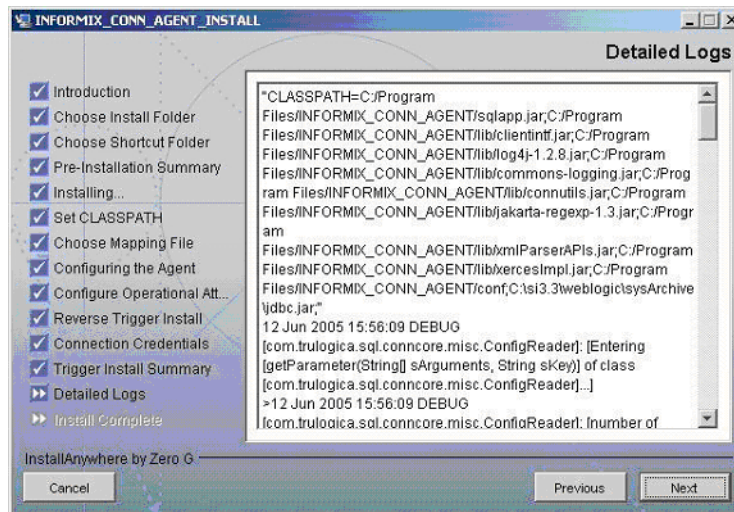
INFORMIX_CONN_AGENT_INSTALL

Detailed Logs

Introduction
Choose Install Folder
Choose Shortcut Folder
Pre-Installation Summary
Installing...
Set CLASSPATH
Choose Mapping File
Configuring the Agent
Configure Operational Att...
Reverse Trigger Install
Connection Credentials
Trigger Install Summary
Detailed Logs
Install Complete

"CLASSPATH=C:/Program Files/INFORMIX_CONN_AGENT/sqlapp.jar;C:/Program Files/INFORMIX_CONN_AGENT/lib/clientintf.jar;C:/Program Files/INFORMIX_CONN_AGENT/lib/log4j-1.2.8.jar;C:/Program Files/INFORMIX_CONN_AGENT/lib/commons-logging.jar;C:/Program Files/INFORMIX_CONN_AGENT/lib/connutils.jar;C:/Program Files/INFORMIX_CONN_AGENT/lib/jakarta-regexp-1.3.jar;C:/Program Files/INFORMIX_CONN_AGENT/lib/xmlParserAPIs.jar;C:/Program Files/INFORMIX_CONN_AGENT/lib/xercesImpl.jar;C:/Program Files/INFORMIX_CONN_AGENT/conf;C:\si3.3\weblogic\sysArchive\jdbc.jar;"
12 Jun 2005 15:56:09 DEBUG [com.trulogica.sql.conncore.misc.ConfigReader]: [Entering [getParameter(String[] sArguments, String sKey)] of class [com.trulogica.sql.conncore.misc.ConfigReader]...]
>12 Jun 2005 15:56:09 DEBUG [com.trulogica.sql.conncore.misc.ConfigReader]: [number of

InstallAnywhere by Zero G

Cancel

Previous

Next